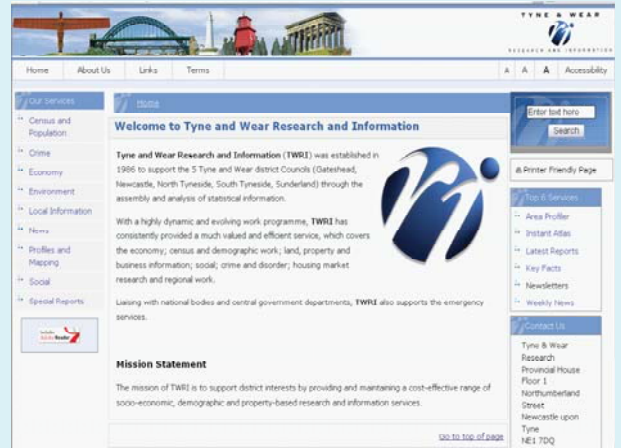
TYNE & WEAR
RESEARCH AND INFORMATION

Home | About Us | Links | Terms | A A A | Accessibility

Our Services
Census and Population
Crime
Economy
Environment
Local Information
News
Profiles and Mapping
Social
Special Reports

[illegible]

Home

Welcome to Tyne and Wear Research and Information

Tyne and Wear Research and Information (TWRI) was established in 1986 to support the 5 Tyne and Wear district Councils (Gateshead, Newcastle, North Tyneside, South Tyneside, Sunderland) through the assembly and analysis of statistical information.

With a highly dynamic and evolving work programme, TWRI has consistently provided a much valued and efficient service, which covers the economy; census and demographic work; land, property and business information; social; crime and disorder; housing market research and regional work.

Liaising with national bodies and central government departments, TWRI also supports the emergency services.

Mission Statement

The mission of TWRI is to support district interests by providing and maintaining a cost-effective range of socio-economic, demographic and property-based research and information services.

Go to top of page

Enter text here
Search

Printer Friendly Page

Top 6 Services
Area Profiler
Instant Atlas
Latest Reports
Key Facts
Newsletters
Weekly News

Contact Us
Tyne & Wear Research
Provincial House
Floor 1
Northumberland Street
Newcastle upon Tyne
NE1 7DQ